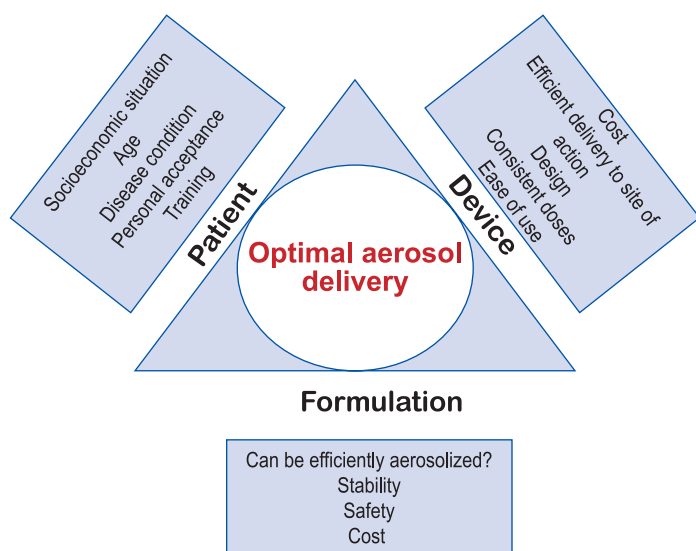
Socioeconomic situation
Age
Disease condition
Personal acceptance
Training

Patient

Cost
Efficient delivery to site of action
Design
Consistent doses
Ease of use

Device

Optimal aerosol delivery

Formulation

Can be efficiently aerosolized?
Stability
Safety
Cost